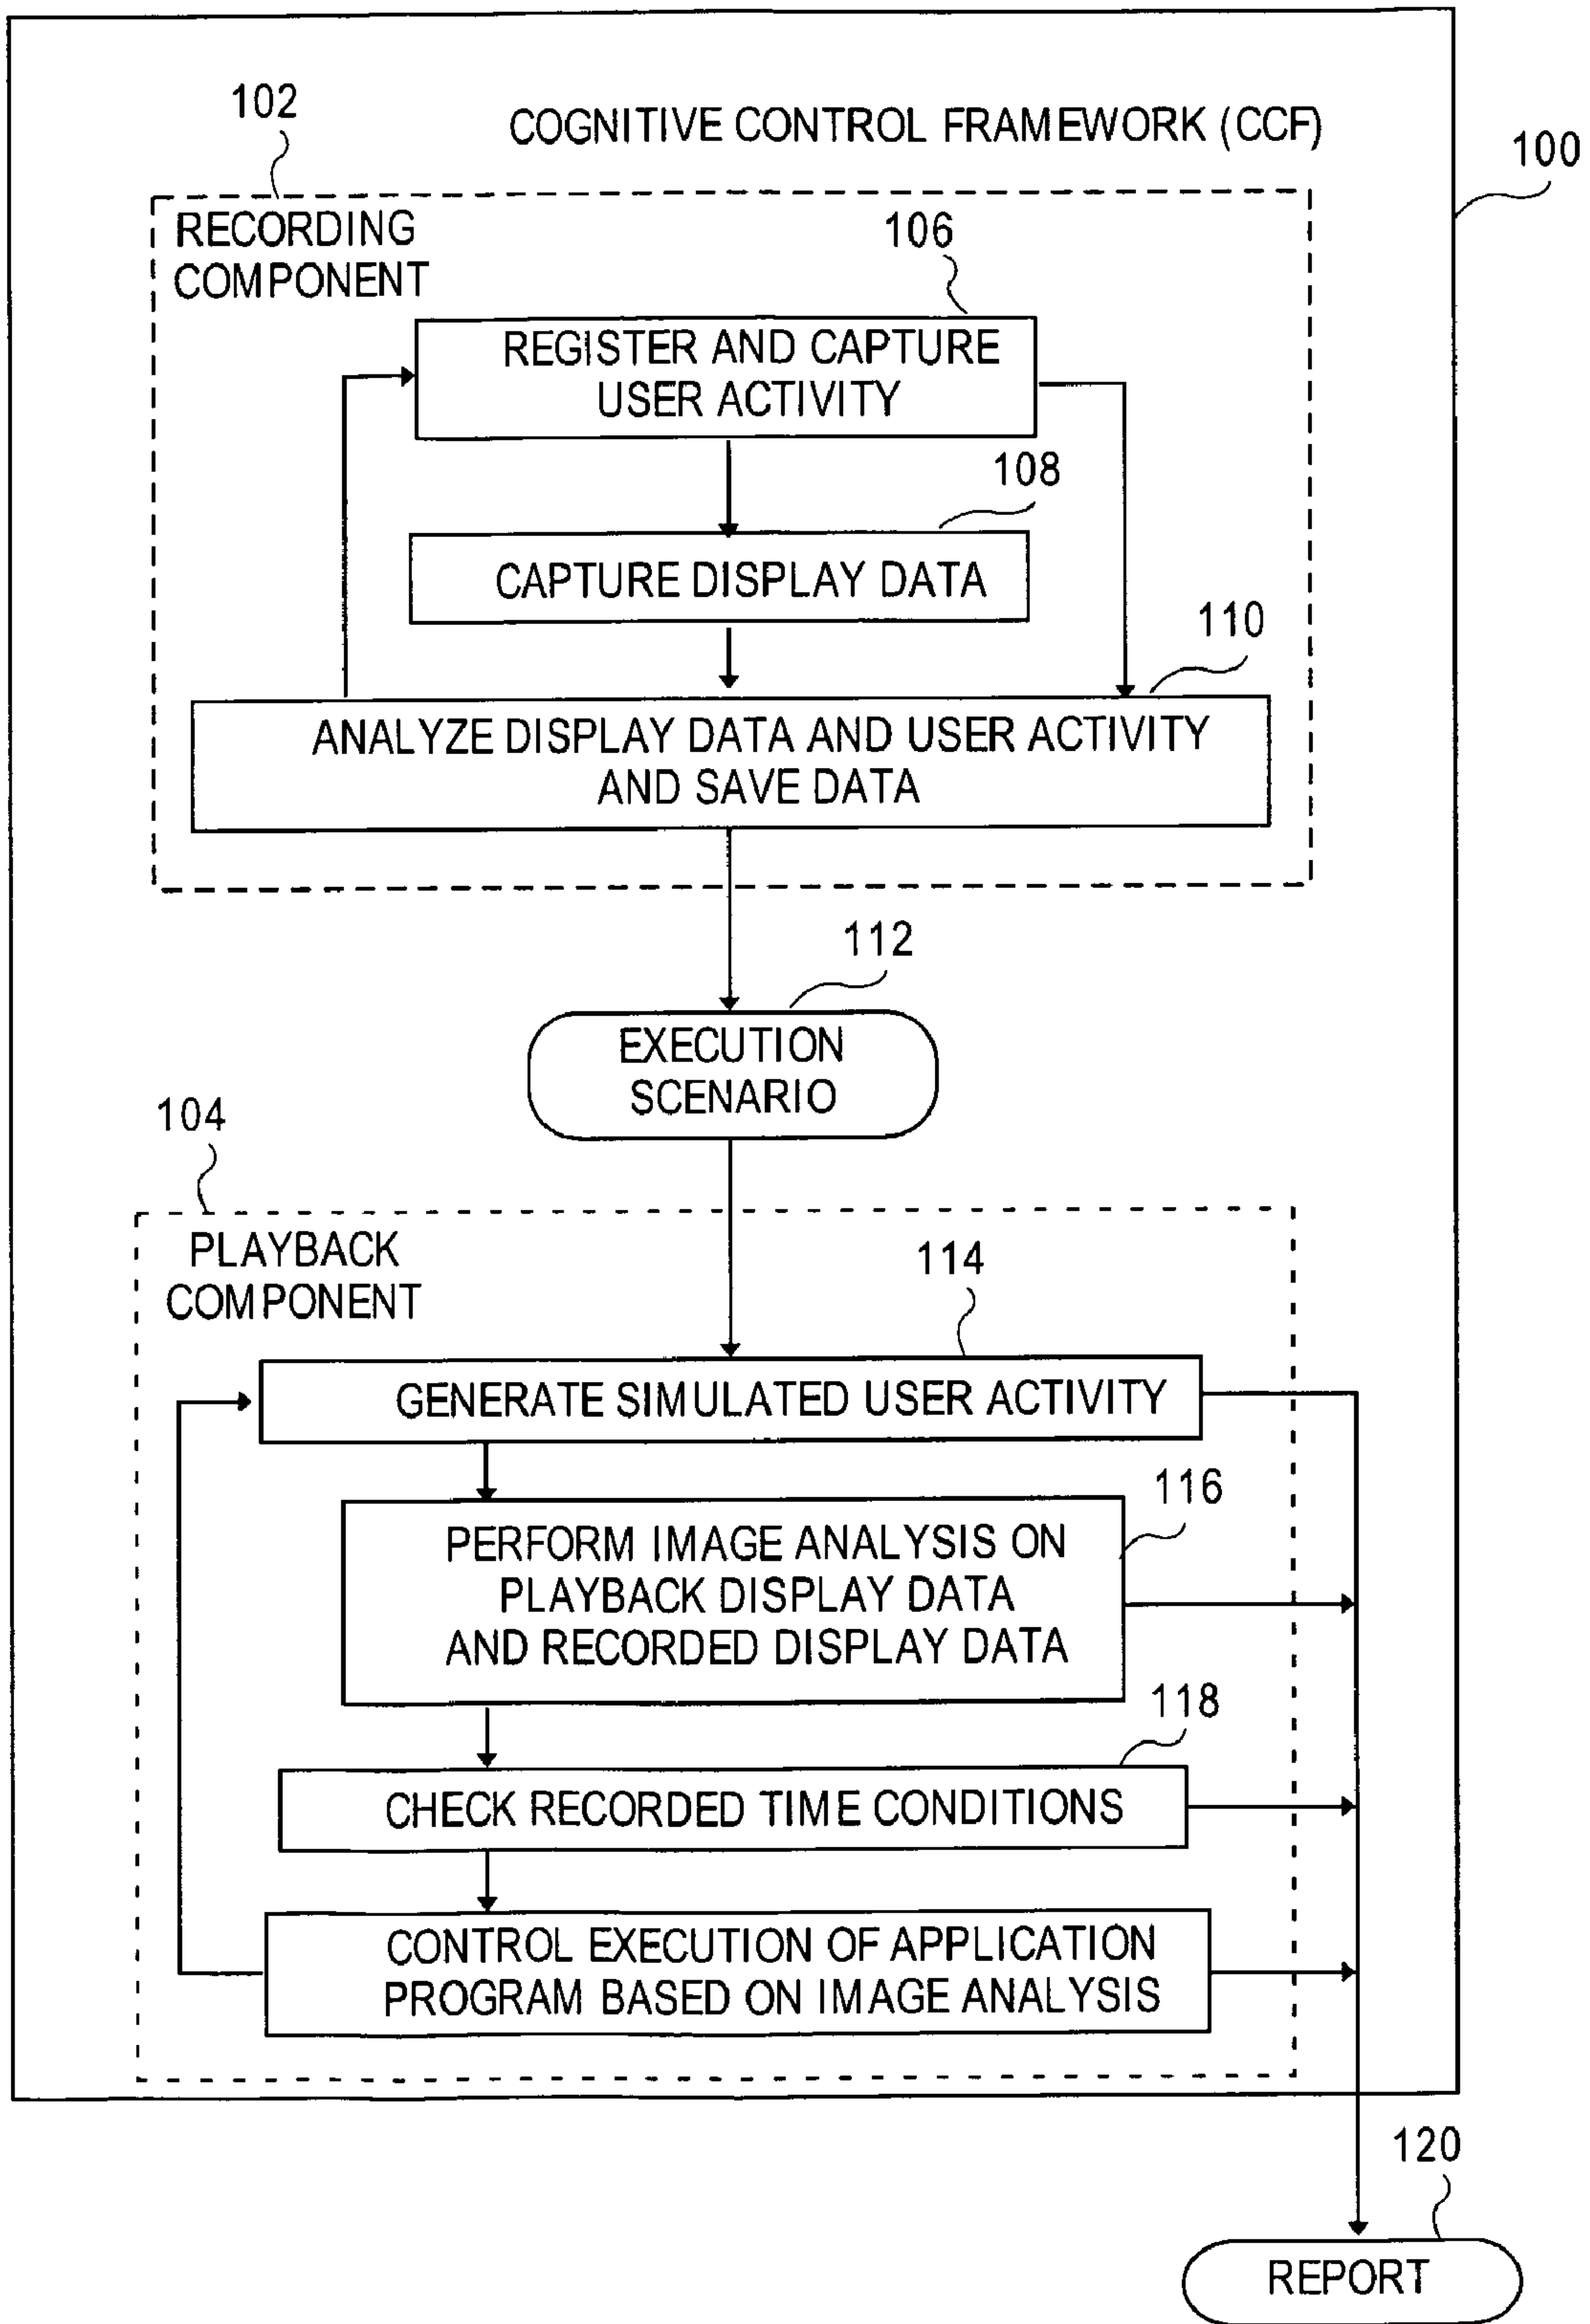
102

COGNITIVE CONTROL FRAMEWORK (CCF)

100

RECORDING COMPONENT

106

REGISTER AND CAPTURE USER ACTIVITY

108

CAPTURE DISPLAY DATA

110

ANALYZE DISPLAY DATA AND USER ACTIVITY AND SAVE DATA

112

EXECUTION SCENARIO

104

PLAYBACK COMPONENT

114

GENERATE SIMULATED USER ACTIVITY

116

PERFORM IMAGE ANALYSIS ON PLAYBACK DISPLAY DATA AND RECORDED DISPLAY DATA

118

CHECK RECORDED TIME CONDITIONS

CONTROL EXECUTION OF APPLICATION PROGRAM BASED ON IMAGE ANALYSIS

120

REPORT